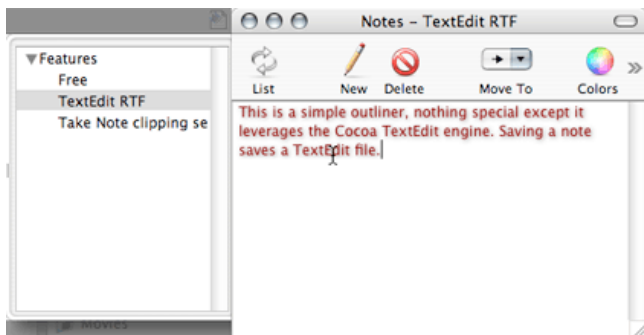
▼Features
Free
TextEdit RTF
Take Note clipping se

Notes – TextEdit RTF

List
New
Delete
Move To
Colors

This is a simple outliner, nothing special except it leverages the Cocoa TextEdit engine. Saving a note saves a TextEdit file.

Movies